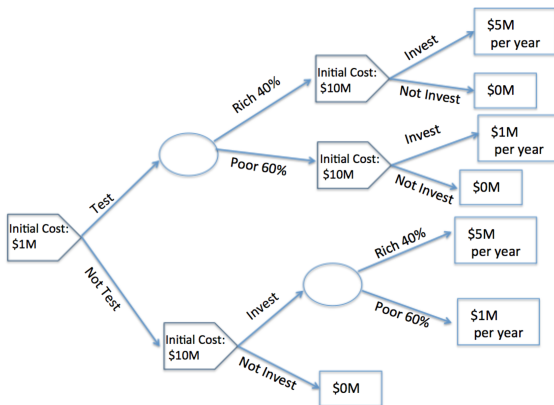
Initial Cost: $1M

Test

Rich 40%

Initial Cost: $10M

Invest

$5M per year

Not Invest

$0M

Poor 60%

Initial Cost: $10M

Invest

$1M per year

Not Invest

$0M

Not Test

Initial Cost: $10M

Invest

Rich 40%

$5M per year

Poor 60%

$1M per year

Not Invest

$0M